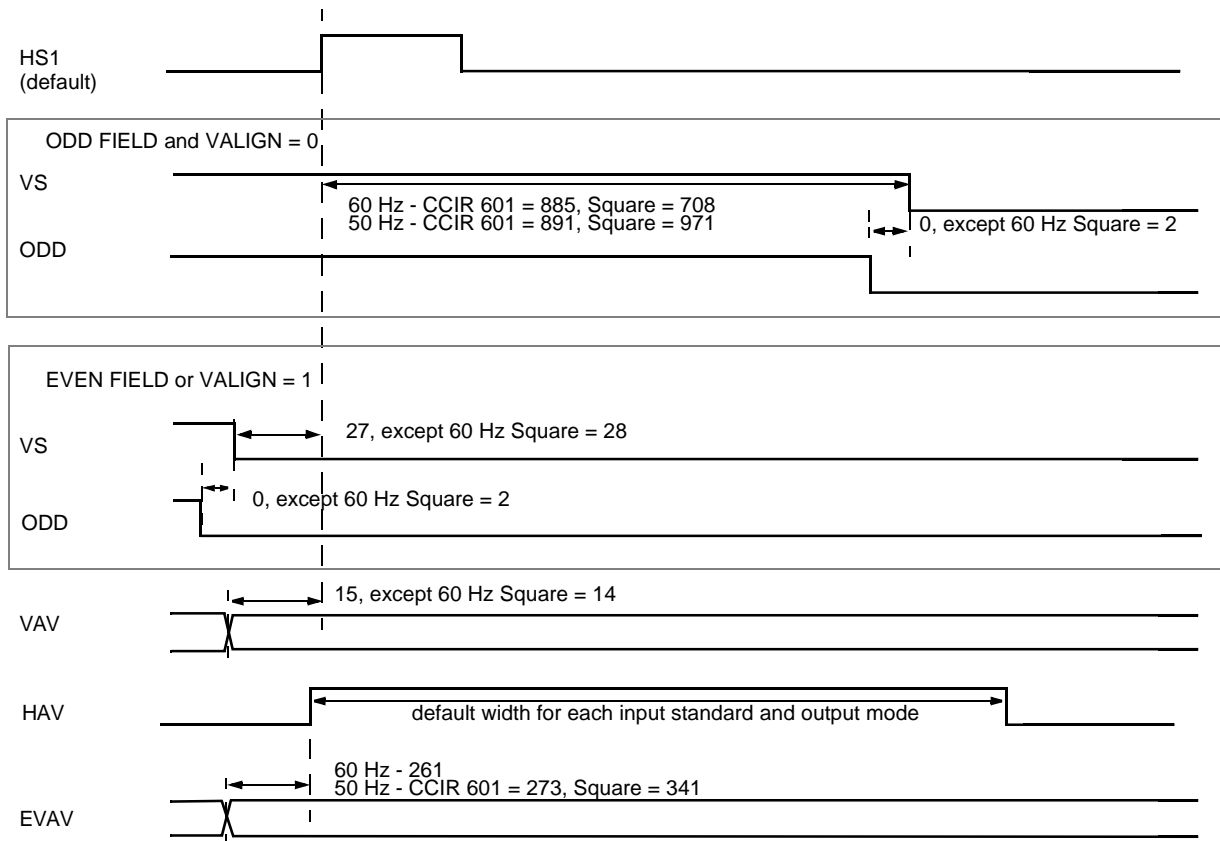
HS1
(default)

ODD FIELD and VALIGN = 0

VS

60 Hz - CCIR 601 = 885, Square = 708
50 Hz - CCIR 601 = 891, Square = 971

0, except 60 Hz Square = 2

ODD

EVEN FIELD or VALIGN = 1

VS

27, except 60 Hz Square = 28

0, except 60 Hz Square = 2

ODD

15, except 60 Hz Square = 14

VAV

HAV

default width for each input standard and output mode

60 Hz - 261
50 Hz - CCIR 601 = 273, Square = 341

EVAV